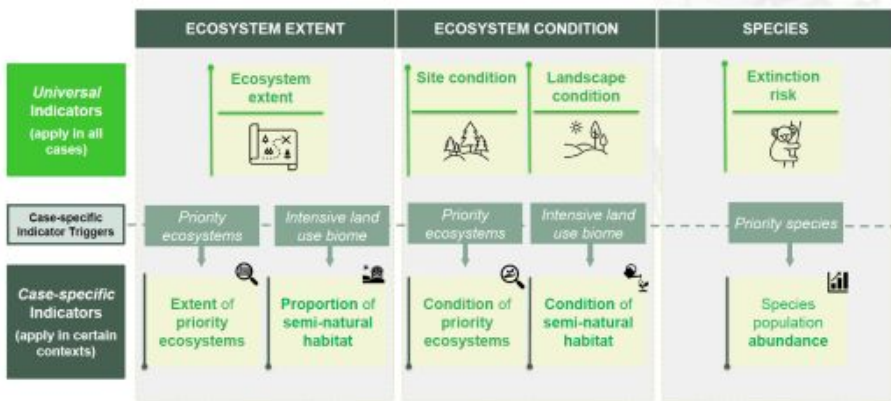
ECOSYSTEM EXTENT

ECOSYSTEM CONDITION

SPECIES

Universal Indicators (apply in all cases)

Ecosystem extent

Site condition

Landscape condition

Extinction risk

Case-specific Indicator Triggers

Priority ecosystems

Intensive land use biome

Priority ecosystems

Intensive land use biome

Priority species

Case-specific Indicators (apply in certain contexts)

Extent of priority ecosystems

Proportion of semi-natural habitat

Condition of priority ecosystems

Condition of semi-natural habitat

Species population abundance